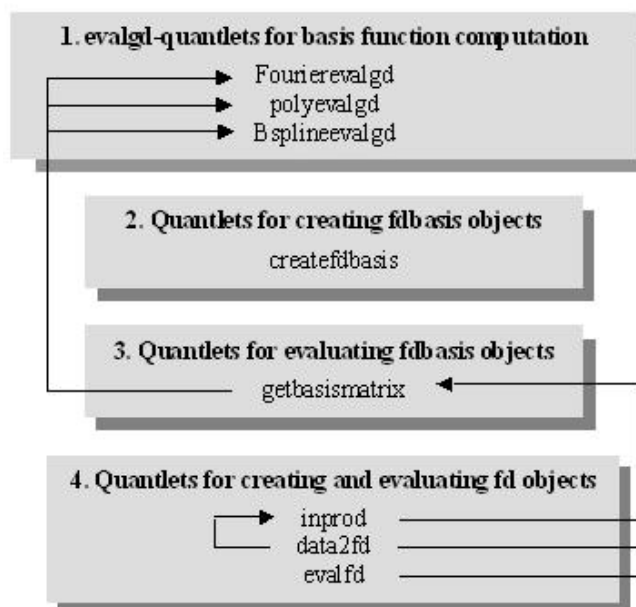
1. evalgd-quantlets for basis function computation

Fourierevalgd
polyevalgd
Bsplineevalgd

2. Quantlets for creating fdbasis objects

createfdbasis

3. Quantlets for evaluating fdbasis objects

getbasismatrix

4. Quantlets for creating and evaluating fd objects

inprod
data2fd
evalfd